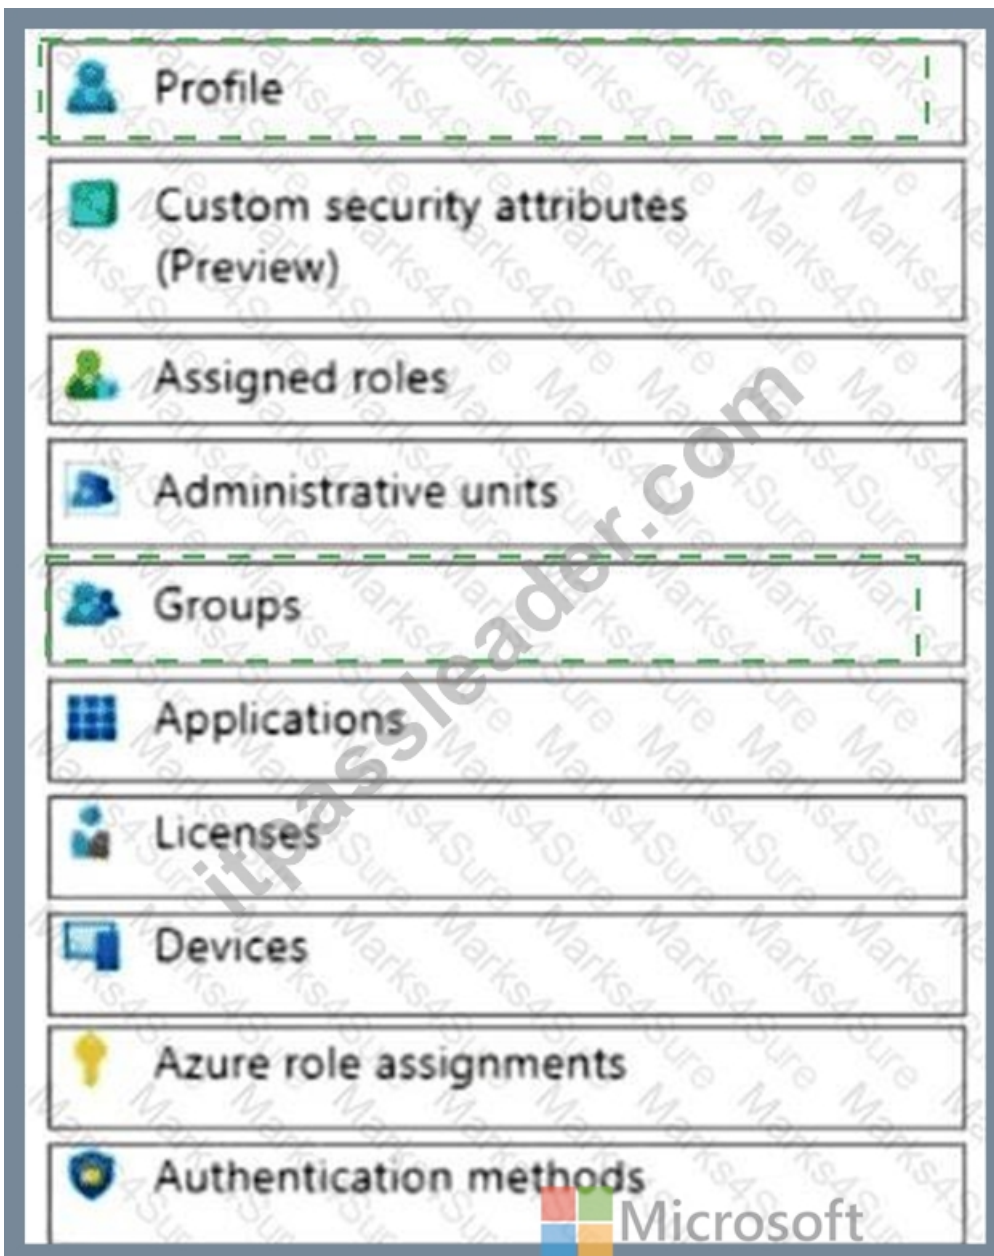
Profile

Custom security attributes (Preview)

Assigned roles

Administrative units

Groups

Applications

Licenses

Devices

Azure role assignments

Authentication methods

itpassleader.com

Marks4Sure

Microsoft